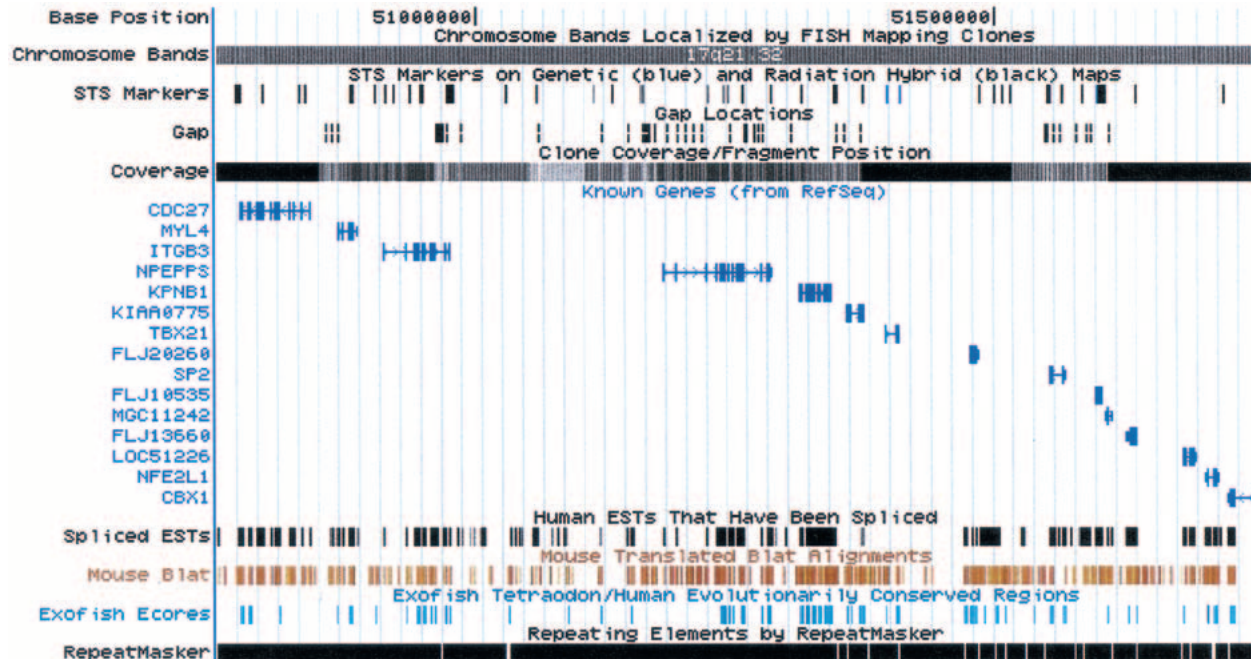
Base Position 51000000| 51500000|
Chromosome Bands Localized by FISH Mapping Clones
Chromosome Bands 17q21.32
STS Markers on Genetic (blue) and Radiation Hybrid (black) Maps
STS Markers
Gap Locations
Gap
Clone Coverage/Fragment Position
Coverage
Known Genes (from RefSeq)
CDC27
MYL4
ITGB3
NPEPPS
KPNB1
KIAA0775
TBX21
FLJ20260
SP2
FLJ10535
MGC11242
FLJ13660
LOC51226
NFE2L1
CBX1
Human ESTs That Have Been Spliced
Spliced ESTs
Mouse Translated Blat Alignments
Mouse Blat
Exofish Tetraodon/Human Evolutionarily Conserved Regions
Exofish Ecores
Repeating Elements by RepeatMasker
RepeatMasker